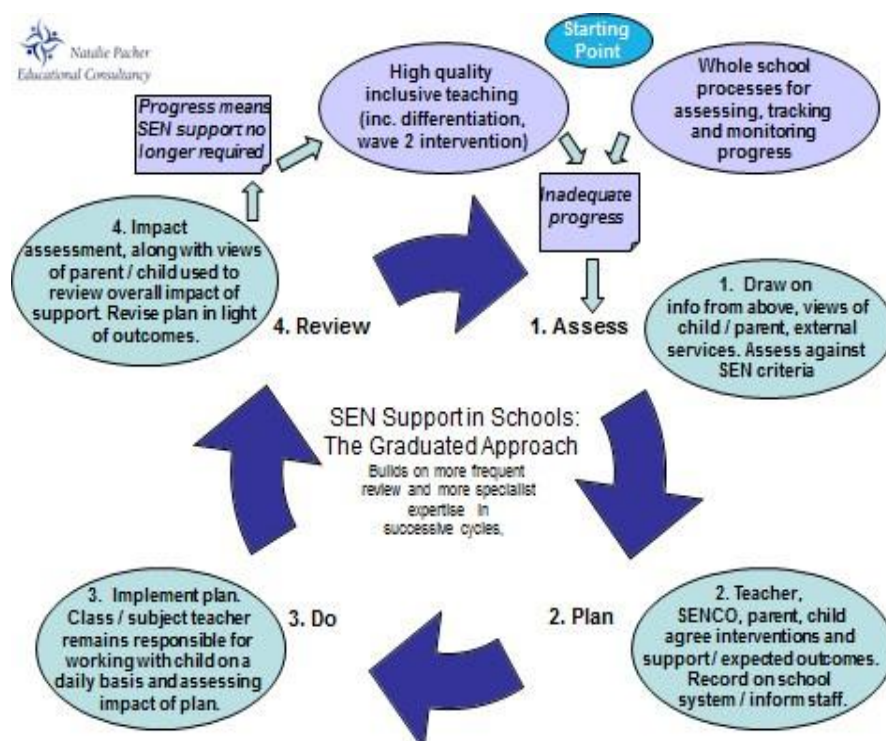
Natalie Packer
Educational Consultancy

Starting Point

High quality inclusive teaching (inc. differentiation, wave 2 intervention)

Whole school processes for assessing, tracking and monitoring progress

Progress means SEN support no longer required

Inadequate progress

4. Impact assessment, along with views of parent / child used to review overall impact of support. Revise plan in light of outcomes.

4. Review

1. Assess

1. Draw on info from above, views of child / parent, external services. Assess against SEN criteria

SEN Support in Schools: The Graduated Approach

Builds on more frequent review and more specialist expertise in successive cycles,

3. Implement plan. Class / subject teacher remains responsible for working with child on a daily basis and assessing impact of plan.

3. Do

2. Plan

2. Teacher, SENCO, parent, child agree interventions and support / expected outcomes. Record on school system / inform staff.